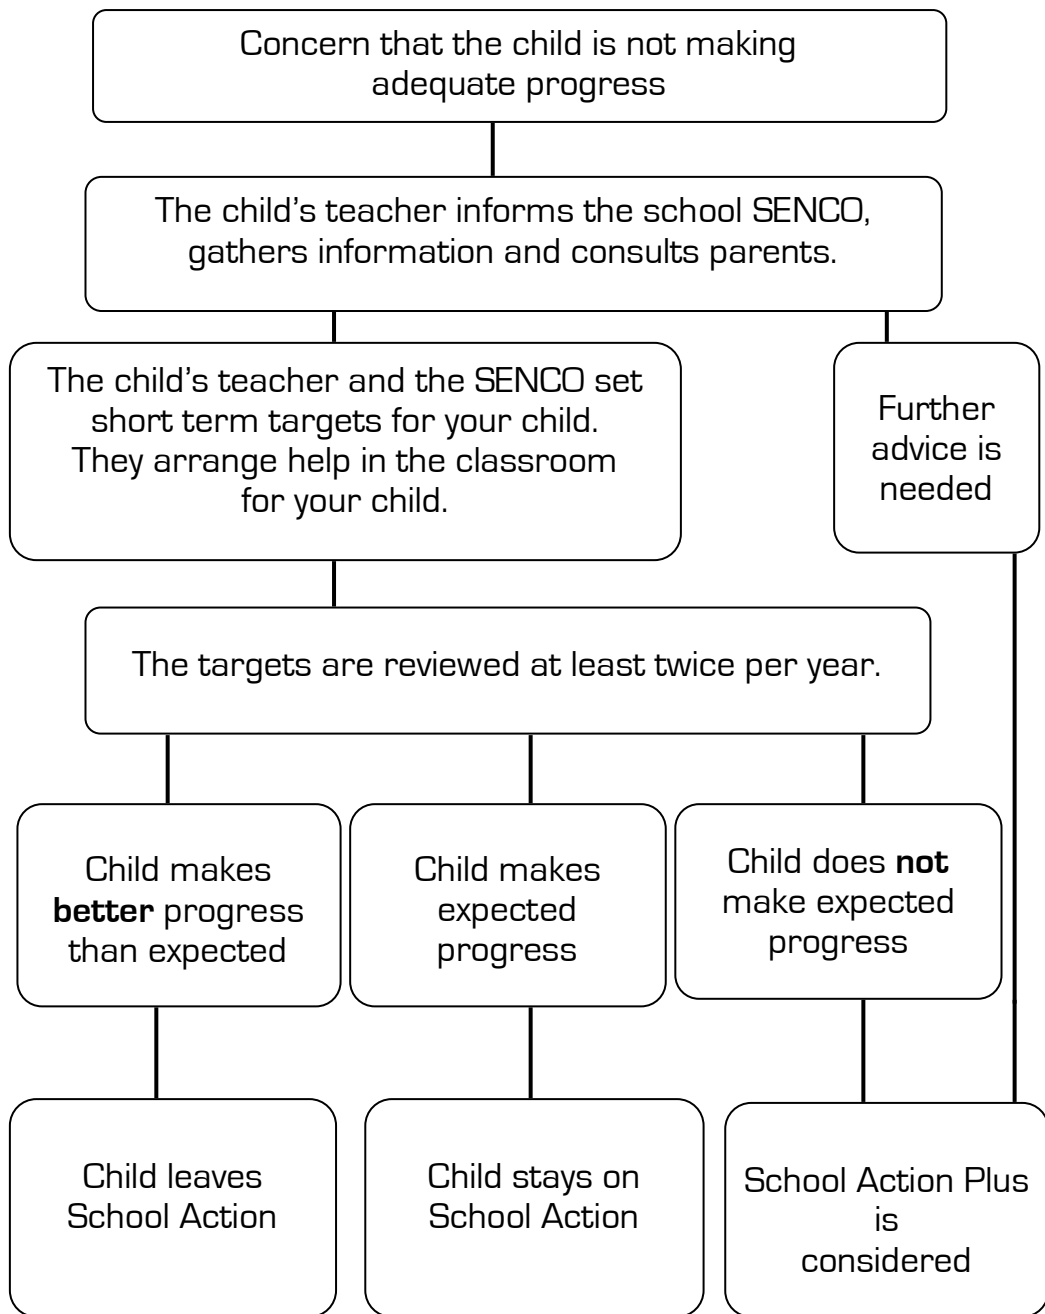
Concern that the child is not making adequate progress

The child's teacher informs the school SENCO, gathers information and consults parents.

The child's teacher and the SENCO set short term targets for your child. They arrange help in the classroom for your child.

Further advice is needed

The targets are reviewed at least twice per year.

Child makes **better** progress than expected

Child makes expected progress

Child does **not** make expected progress

Child leaves School Action

Child stays on School Action

School Action Plus is considered